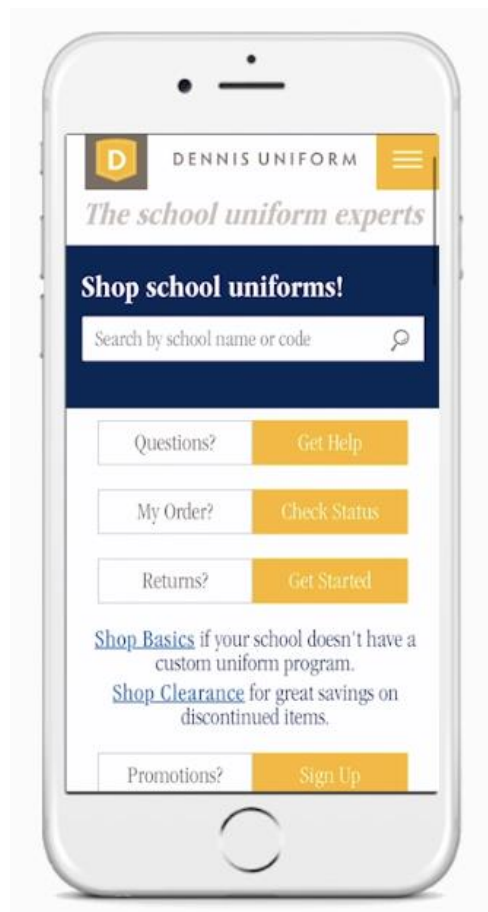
D

DENNIS UNIFORM

The school uniform experts

Shop school uniforms!

Search by school name or code

Questions? Get Help

My Order? Check Status

Returns? Get Started

Shop Basics if your school doesn't have a custom uniform program.

Shop Clearance for great savings on discontinued items.

Promotions? Sign Up